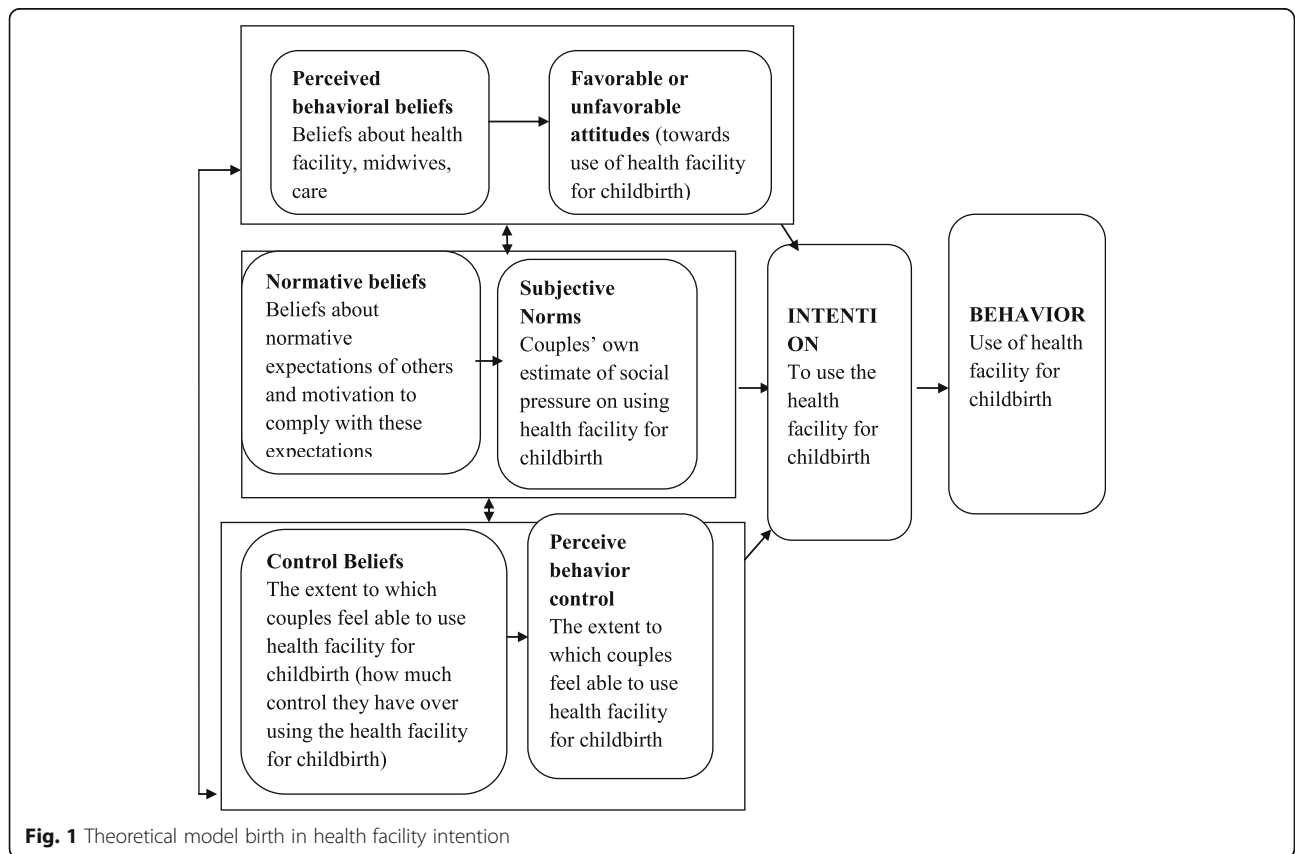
**Perceived behavioral beliefs** Beliefs about health facility, midwives, care

**Favorable or unfavorable attitudes** (towards use of health facility for childbirth)

**Normative beliefs** Beliefs about normative expectations of others and motivation to comply with these expectations

**Subjective Norms** Couples' own estimate of social pressure on using health facility for childbirth

**INTENTI ON** To use the health facility for childbirth

**BEHAVIOR** Use of health facility for childbirth

**Control Beliefs** The extent to which couples feel able to use health facility for childbirth (how much control they have over using the health facility for childbirth)

**Perceive behavior control** The extent to which couples feel able to use health facility for childbirth

**Fig. 1** Theoretical model birth in health facility intention